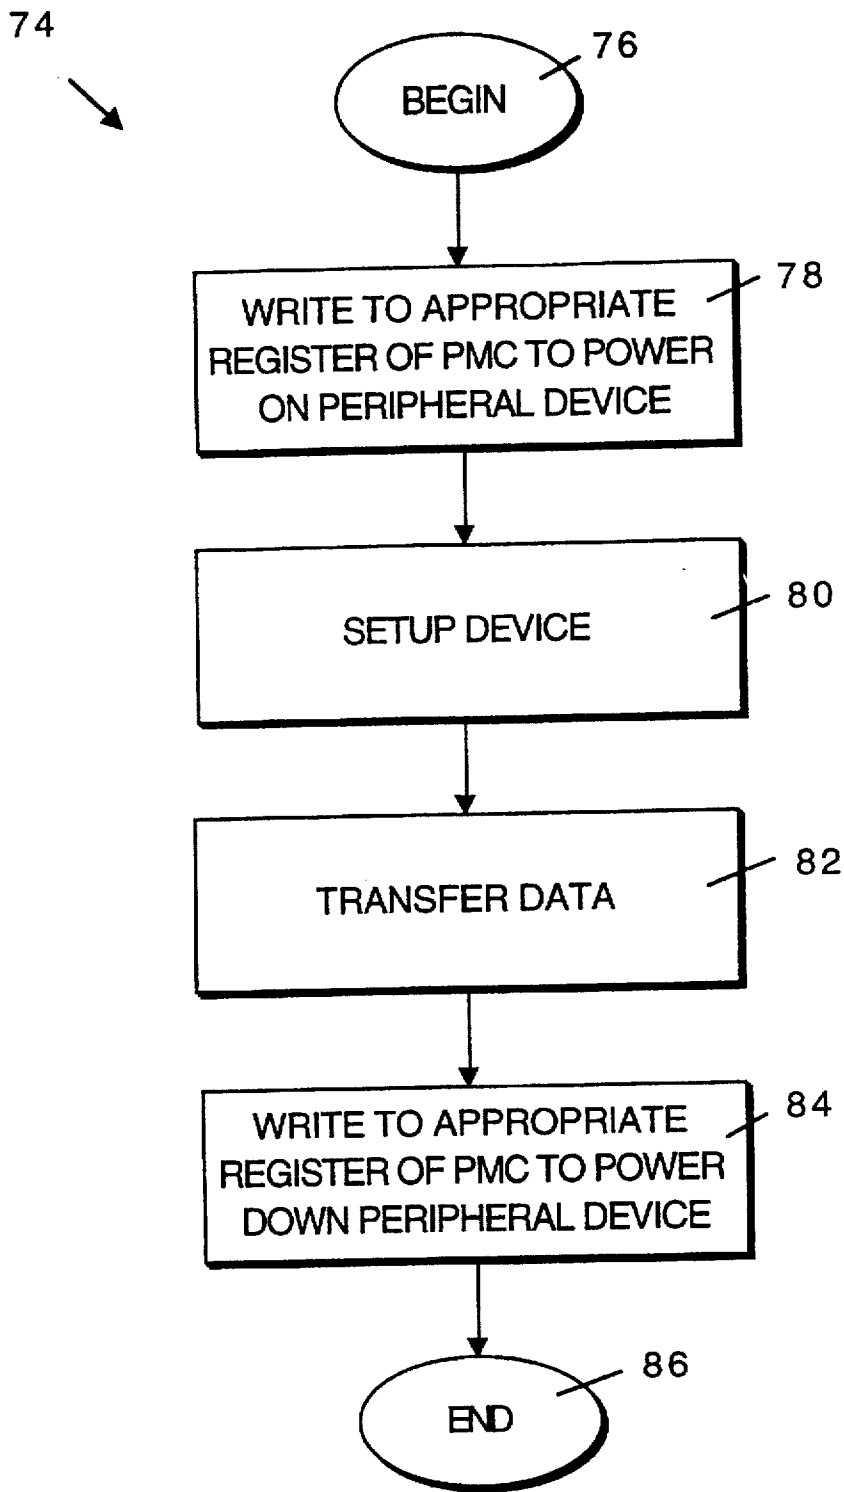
74

76

BEGIN

78

WRITE TO APPROPRIATE REGISTER OF PMC TO POWER ON PERIPHERAL DEVICE

80

SETUP DEVICE

82

TRANSFER DATA

84

WRITE TO APPROPRIATE REGISTER OF PMC TO POWER DOWN PERIPHERAL DEVICE

86

END